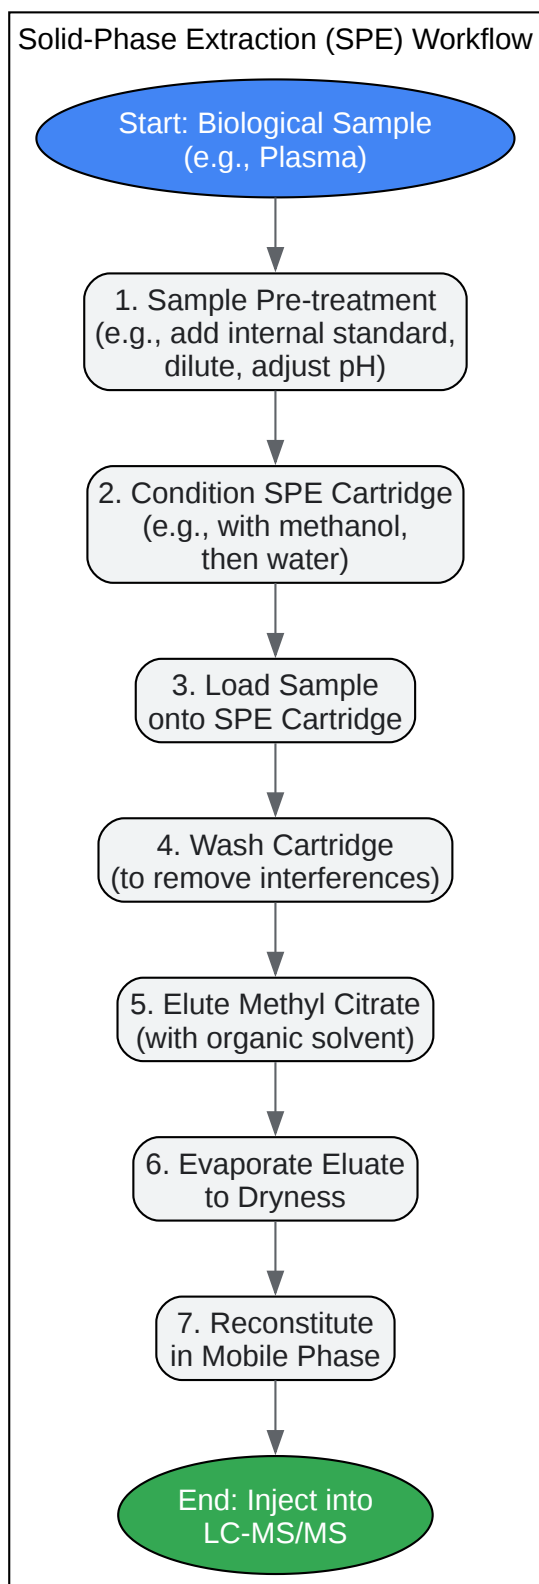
Solid-Phase Extraction (SPE) Workflow

Start: Biological Sample (e.g., Plasma)

1. Sample Pre-treatment (e.g., add internal standard, dilute, adjust pH)

2. Condition SPE Cartridge (e.g., with methanol, then water)

3. Load Sample onto SPE Cartridge

4. Wash Cartridge (to remove interferences)

5. Elute Methyl Citrate (with organic solvent)

6. Evaporate Eluate to Dryness

7. Reconstitute in Mobile Phase

End: Inject into LC-MS/MS